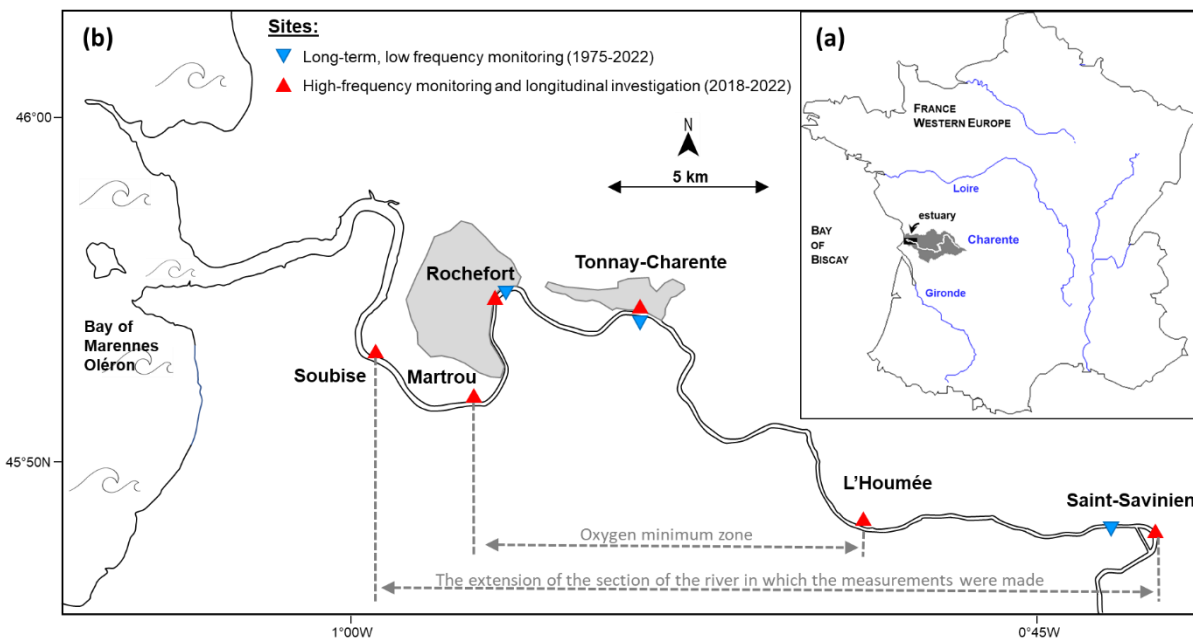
(b)

Sites:
Long-term, low frequency monitoring (1975-2022)
High-frequency monitoring and longitudinal investigation (2018-2022)

N

5 km

46°00

45°50N

Bay of Marennes Oléron

Rochefort

Tonnay-Charente

Soubise

Martrou

L'Houmée

Saint-Savinien

Oxygen minimum zone

The extension of the section of the river in which the measurements were made

1°00W

0°45W

(a)

FRANCE
WESTERN EUROPE

Loire

estuary

BAY OF BISCAY

Charente

Gironde